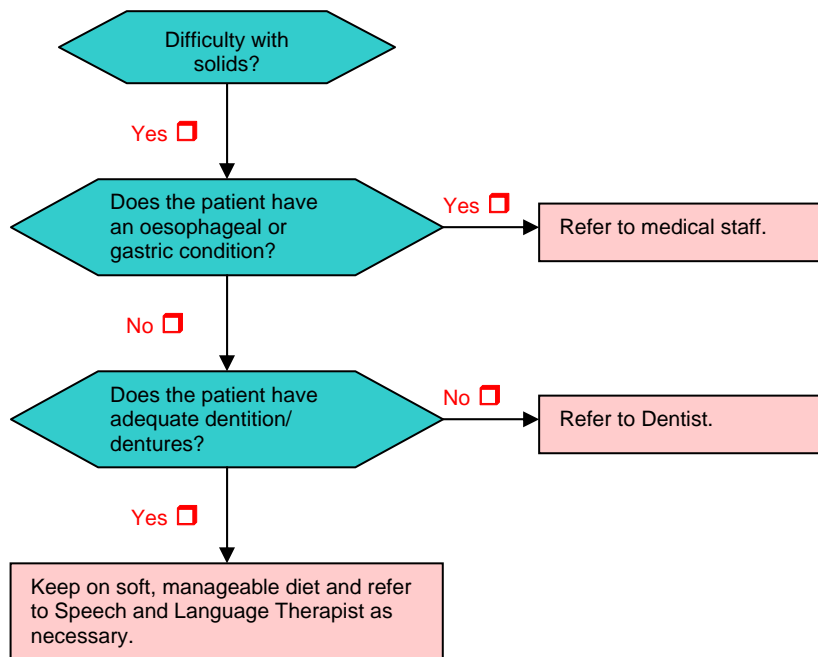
Difficulty with solids?

Yes ❐

Does the patient have an oesophageal or gastric condition?

Yes ❐

Refer to medical staff.

No ❐

Does the patient have adequate dentition/ dentures?

No ❐

Refer to Dentist.

Yes ❐

Keep on soft, manageable diet and refer to Speech and Language Therapist as necessary.